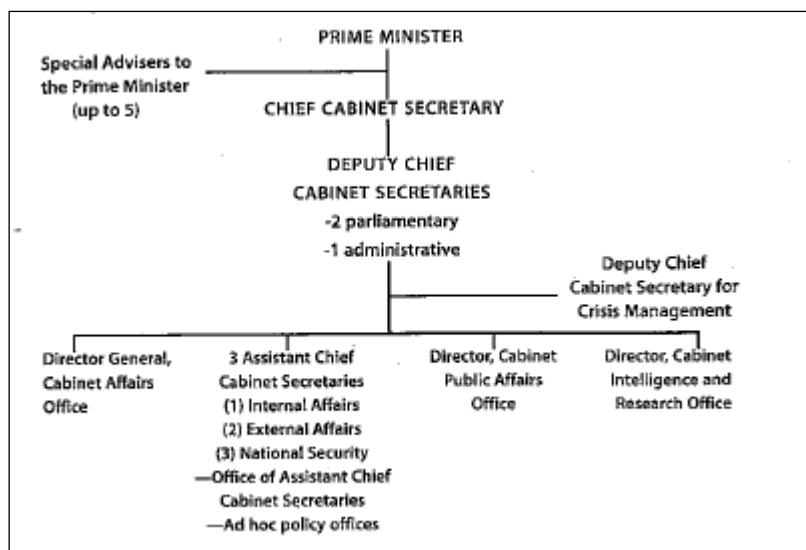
PRIME MINISTER

Special Advisers to the Prime Minister (up to 5)

CHIEF CABINET SECRETARY

DEPUTY CHIEF CABINET SECRETARIES
-2 parliamentary
-1 administrative

Deputy Chief Cabinet Secretary for Crisis Management

Director General, Cabinet Affairs Office

3 Assistant Chief Cabinet Secretaries
(1) Internal Affairs
(2) External Affairs
(3) National Security
—Office of Assistant Chief Cabinet Secretaries
—Ad hoc policy offices

Director, Cabinet Public Affairs Office

Director, Cabinet Intelligence and Research Office